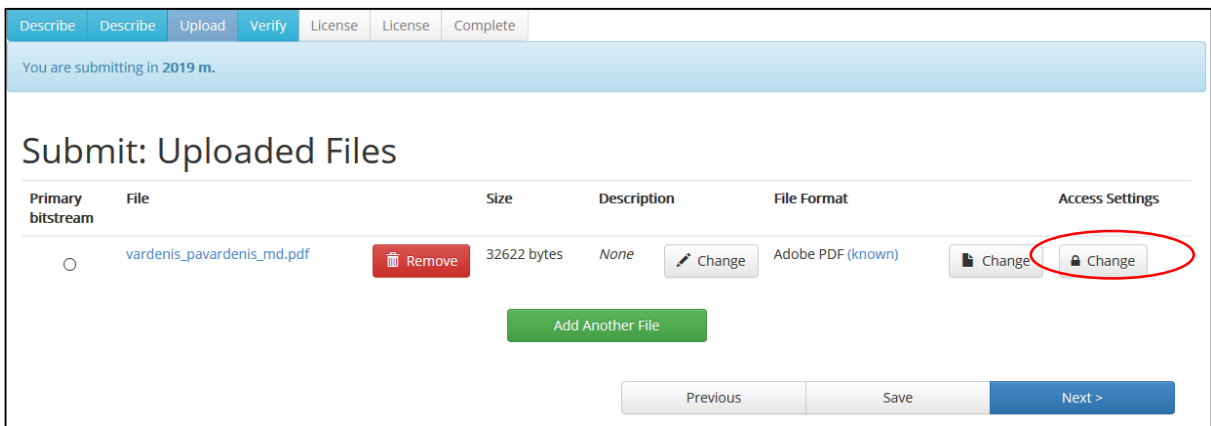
Describe | Describe | Upload | Verify | License | License | Complete

You are submitting in **2019 m.**

Submit: Uploaded Files

| Primary bitstream | File | | Size | Description | | File Format | | Access Settings |
|---|---|---|---|---|---|---|---|---|
| ○ | vardenis_pavardenis_md.pdf | Remove | 32622 bytes | None | Change | Adobe PDF (known) | Change | Change |

Add Another File

Previous | Save | Next >